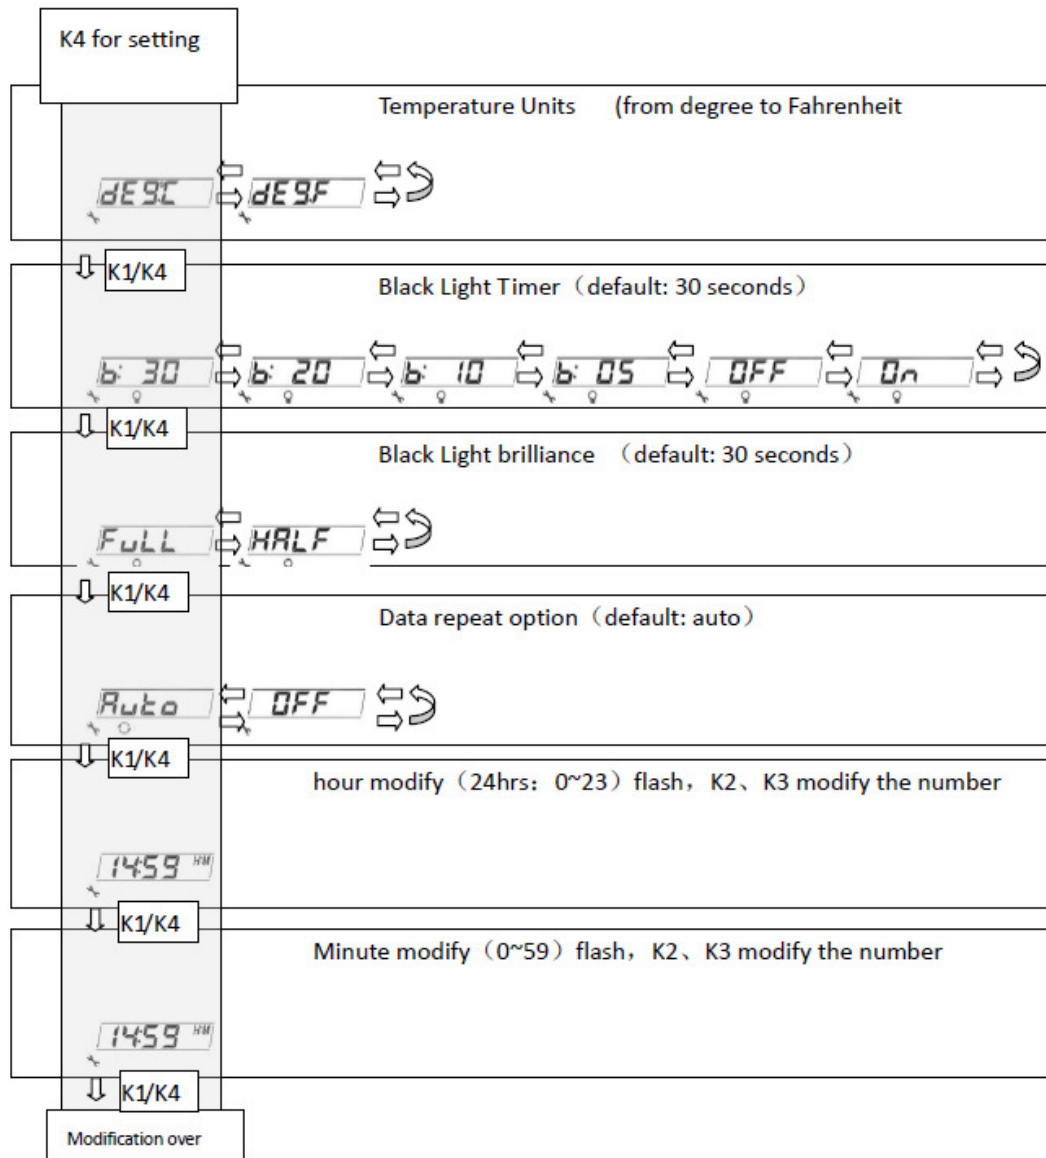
K4 for setting

Temperature Units (from degree to Fahrenheit

dE9C dE9F

K1/K4

Black Light Timer（default: 30 seconds）

b: 30 b: 20 b: 10 b: 05 OFF On

K1/K4

Black Light brilliance （default: 30 seconds）

FuLL HALF

K1/K4

Data repeat option（default: auto）

Auto OFF

K1/K4

hour modify（24hrs：0~23）flash，K2、K3 modify the number

14:59 HM

K1/K4

Minute modify（0~59）flash，K2、K3 modify the number

14:59 HM

K1/K4

Modification over